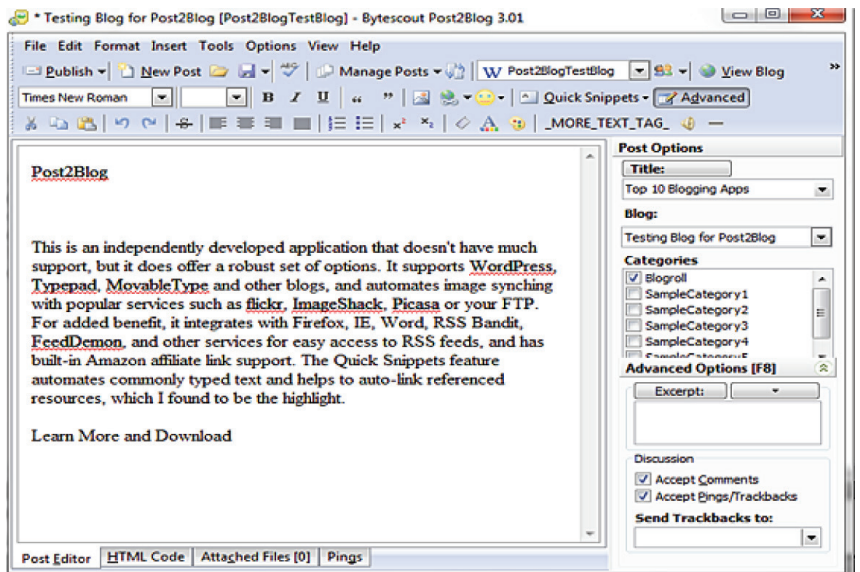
* Testing Blog for Post2Blog [Post2BlogTestBlog] - Bytescout Post2Blog 3.01

File Edit Format Insert Tools Options View Help

Publish New Post Manage Posts Post2BlogTestBlog View Blog

Times New Roman B I U Quick Snippets Advanced

_MORE_TEXT_TAG_

Post2Blog

This is an independently developed application that doesn't have much support, but it does offer a robust set of options. It supports WordPress, Typepad, MovableType and other blogs, and automates image synching with popular services such as flickr, ImageShack, Picasa or your FTP. For added benefit, it integrates with Firefox, IE, Word, RSS Bandit, FeedDemon, and other services for easy access to RSS feeds, and has built-in Amazon affiliate link support. The Quick Snippets feature automates commonly typed text and helps to auto-link referenced resources, which I found to be the highlight.

Learn More and Download

Post Editor HTML Code Attached Files [0] Pings

Post Options

Title:

Top 10 Blogging Apps

Blog:

Testing Blog for Post2Blog

Categories

Blogroll

SampleCategory1

SampleCategory2

SampleCategory3

SampleCategory4

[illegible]

Advanced Options [F8]

Excerpt:

Discussion

Accept Comments

Accept Pings/Trackbacks

Send Trackbacks to: